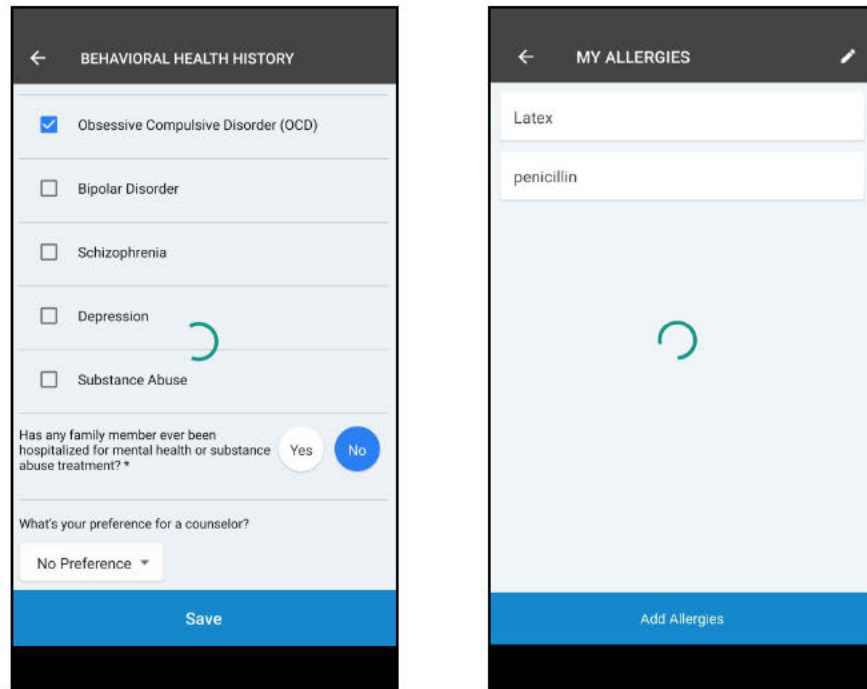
←  BEHAVIORAL HEALTH HISTORY

Obsessive Compulsive Disorder (OCD)

Bipolar Disorder

Schizophrenia

Depression

Substance Abuse

Has any family member ever been hospitalized for mental health or substance abuse treatment? *

Yes

No

What's your preference for a counselor?

No Preference

Save

←  MY ALLERGIES

Latex

penicillin

Add Allergies